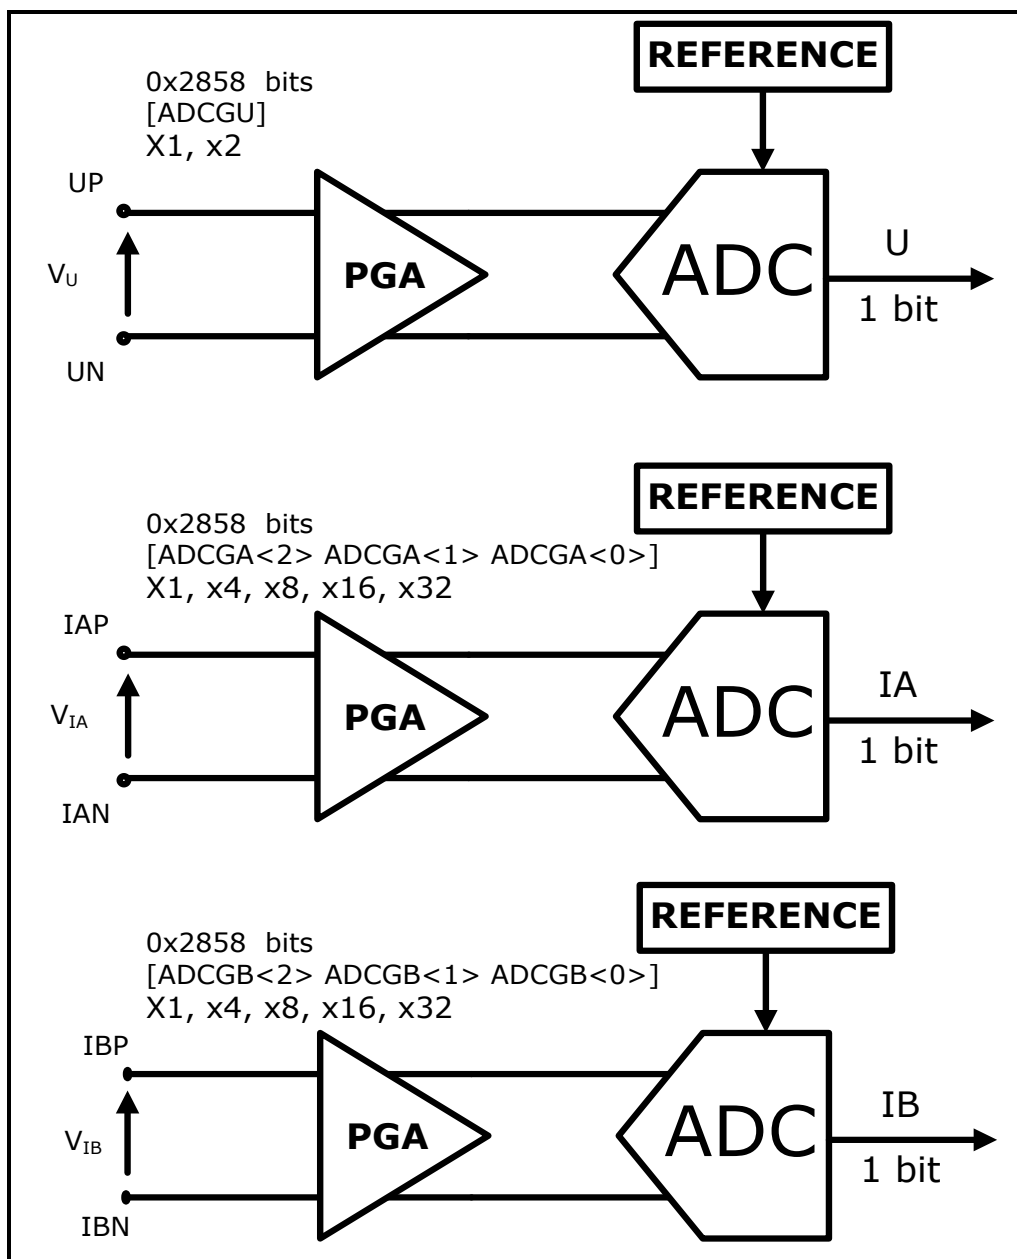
REFERENCE

0x2858 bits
[ADCGU]
X1, x2

UP

$V_U$

UN

PGA

ADC

U

1 bit

REFERENCE

0x2858 bits
[ADCGA<2> ADCGA<1> ADCGA<0>]
X1, x4, x8, x16, x32

IAP

$V_{IA}$

IAN

PGA

ADC

IA

1 bit

REFERENCE

0x2858 bits
[ADCGB<2> ADCGB<1> ADCGB<0>]
X1, x4, x8, x16, x32

IBP

$V_{IB}$

IBN

PGA

ADC

IB

1 bit